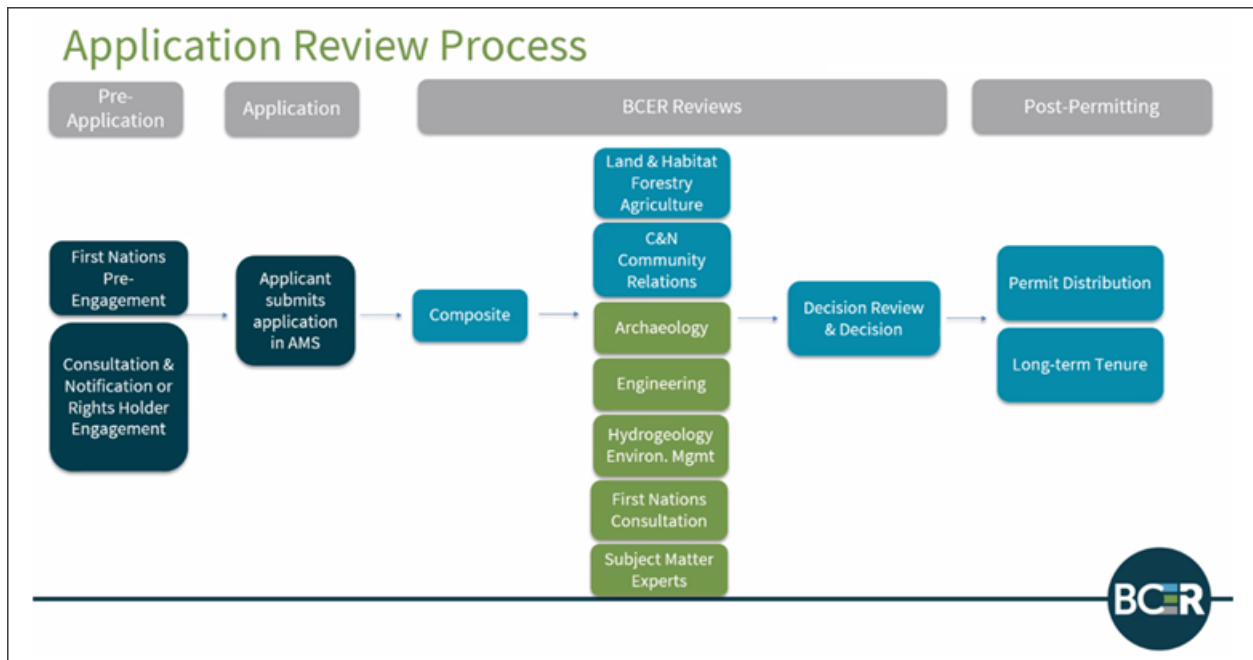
Application Review Process

Pre-Application

Application

BCER Reviews

Post-Permitting

First Nations Pre-Engagement

Consultation & Notification or Rights Holder Engagement

Applicant submits application in AMS

Composite

Land & Habitat Forestry Agriculture

C&N Community Relations

Archaeology

Engineering

Hydrogeology Environ. Mgmt

First Nations Consultation

Subject Matter Experts

Decision Review & Decision

Permit Distribution

Long-term Tenure

BCER